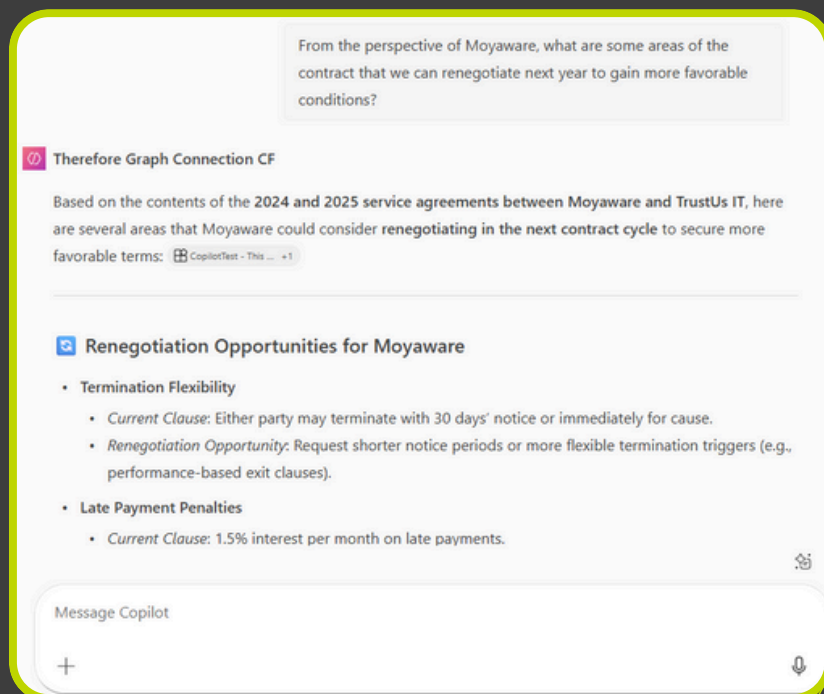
From the perspective of Moyaware, what are some areas of the contract that we can renegotiate next year to gain more favorable conditions?

Therefore Graph Connection CF

Based on the contents of the **2024 and 2025 service agreements between Moyaware and TrustUs IT**, here are several areas that Moyaware could consider **renegotiating in the next contract cycle** to secure more favorable terms: CopilotTest - This ... +1

Renegotiation Opportunities for Moyaware

- **Termination Flexibility**
  - *Current Clause*: Either party may terminate with 30 days' notice or immediately for cause.
  - *Renegotiation Opportunity*: Request shorter notice periods or more flexible termination triggers (e.g., performance-based exit clauses).
- **Late Payment Penalties**
  - *Current Clause*: 1.5% interest per month on late payments.

Message Copilot

+